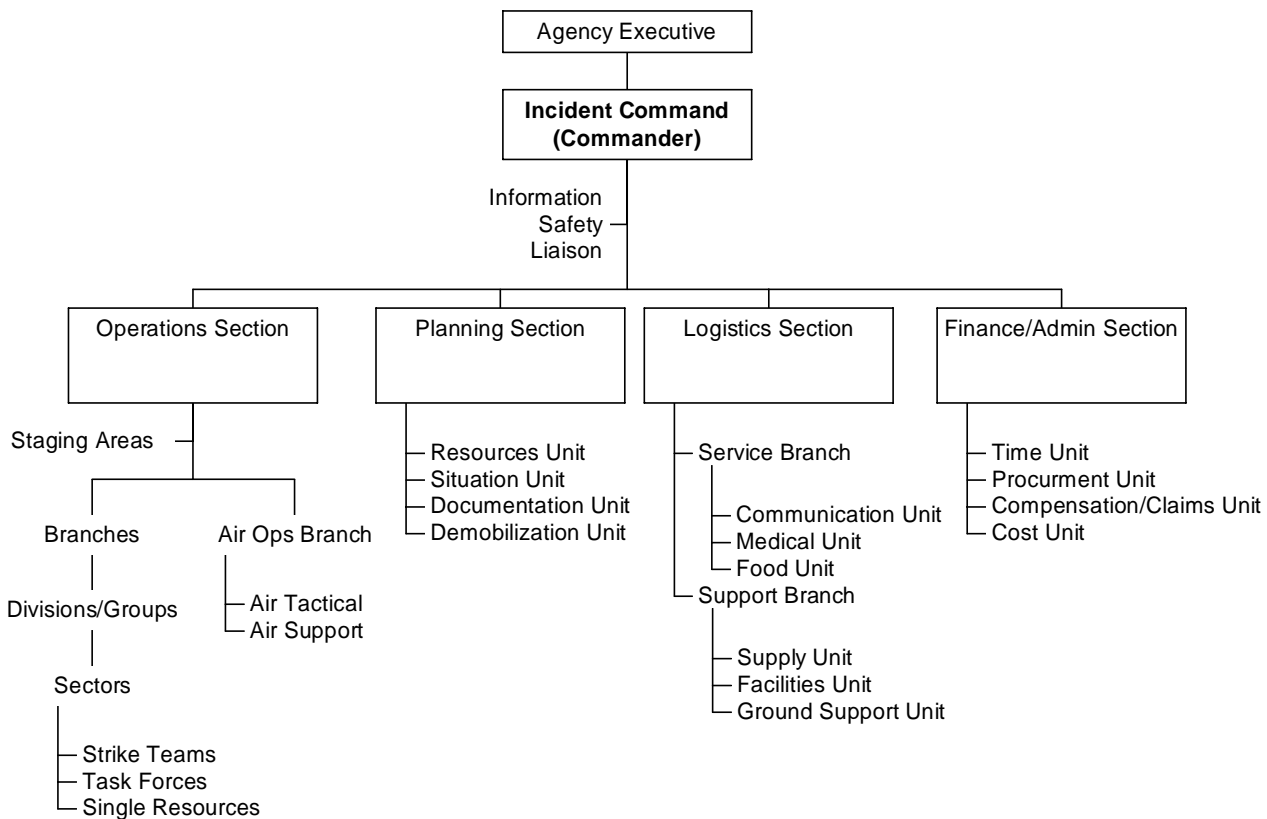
Agency Executive

**Incident Command (Commander)**

Information
Safety
Liaison

Operations Section

Staging Areas

Branches

Divisions/Groups

Sectors

Strike Teams
Task Forces
Single Resources

Air Ops Branch

Air Tactical
Air Support

Planning Section

Resources Unit
Situation Unit
Documentation Unit
Demobilization Unit

Logistics Section

Service Branch

Communication Unit
Medical Unit
Food Unit

Support Branch

Supply Unit
Facilities Unit
Ground Support Unit

Finance/Admin Section

Time Unit
Procurment Unit
Compensation/Claims Unit
Cost Unit